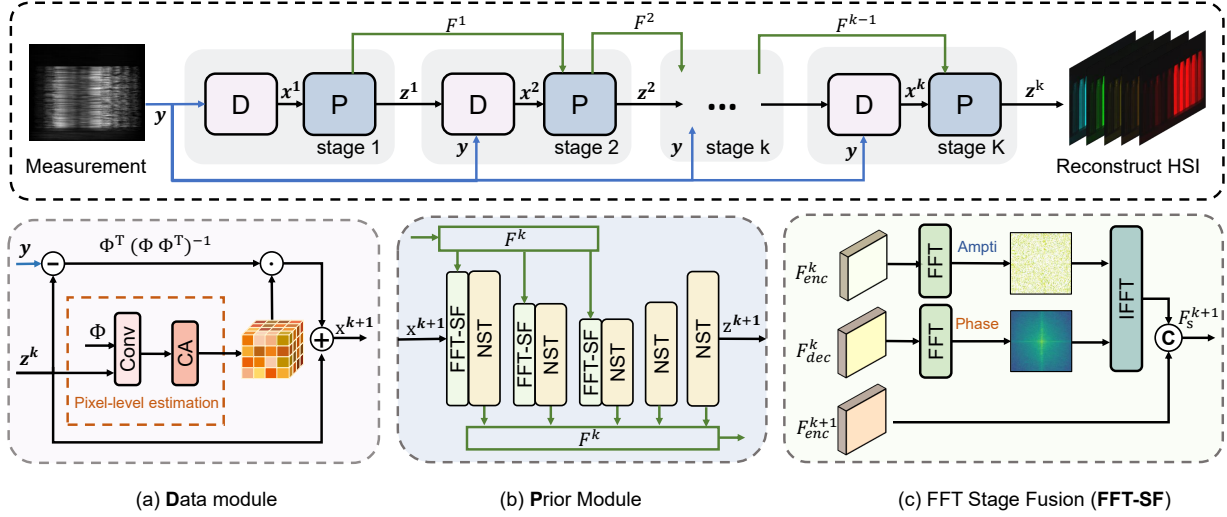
$F^1$ $F^2$ $F^{k-1}$

Measurement $\boldsymbol{y}$ D $\boldsymbol{x}^1$ P stage 1 $\boldsymbol{z}^1$ D $\boldsymbol{x}^2$ P $\boldsymbol{y}$ stage 2 $\boldsymbol{z}^2$ ... $\boldsymbol{y}$ stage k D $\boldsymbol{x}^k$ P $\boldsymbol{y}$ stage K $\boldsymbol{z}^k$ Reconstruct HSI

$\boldsymbol{y}$ $-$ $\Phi^T(\Phi\Phi^T)^{-1}$ $\odot$ $\Phi$ Conv CA $+$ $x^{k+1}$ $\boldsymbol{z}^k$ Pixel-level estimation

$F^k$ $x^{k+1}$ FFT-SF NST FFT-SF NST FFT-SF NST NST NST $z^{k+1}$ $F^k$

$F_{enc}^k$ FFT Ampti IFFT $F_s^{k+1}$ C $F_{dec}^k$ FFT Phase $F_{enc}^{k+1}$

(a) Data module

(b) Prior Module

(c) FFT Stage Fusion (FFT-SF)